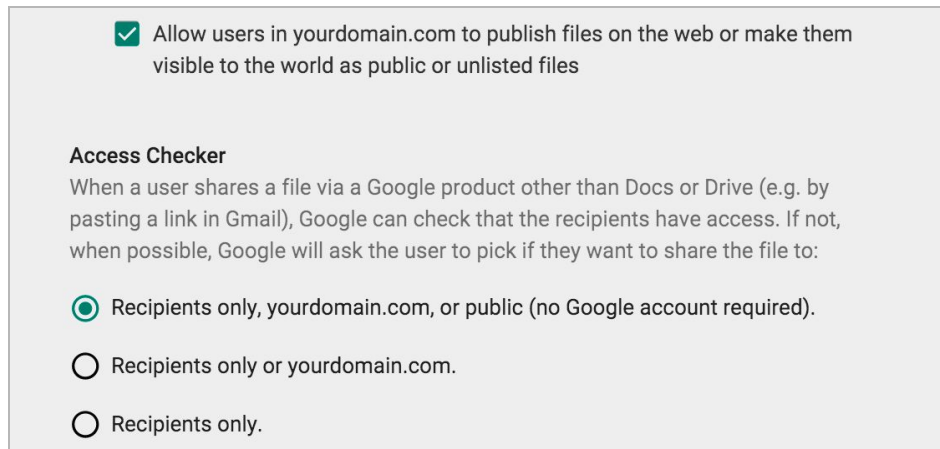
Allow users in yourdomain.com to publish files on the web or make them visible to the world as public or unlisted files

Access Checker
When a user shares a file via a Google product other than Docs or Drive (e.g. by pasting a link in Gmail), Google can check that the recipients have access. If not, when possible, Google will ask the user to pick if they want to share the file to:

Recipients only, yourdomain.com, or public (no Google account required).

Recipients only or yourdomain.com.

Recipients only.